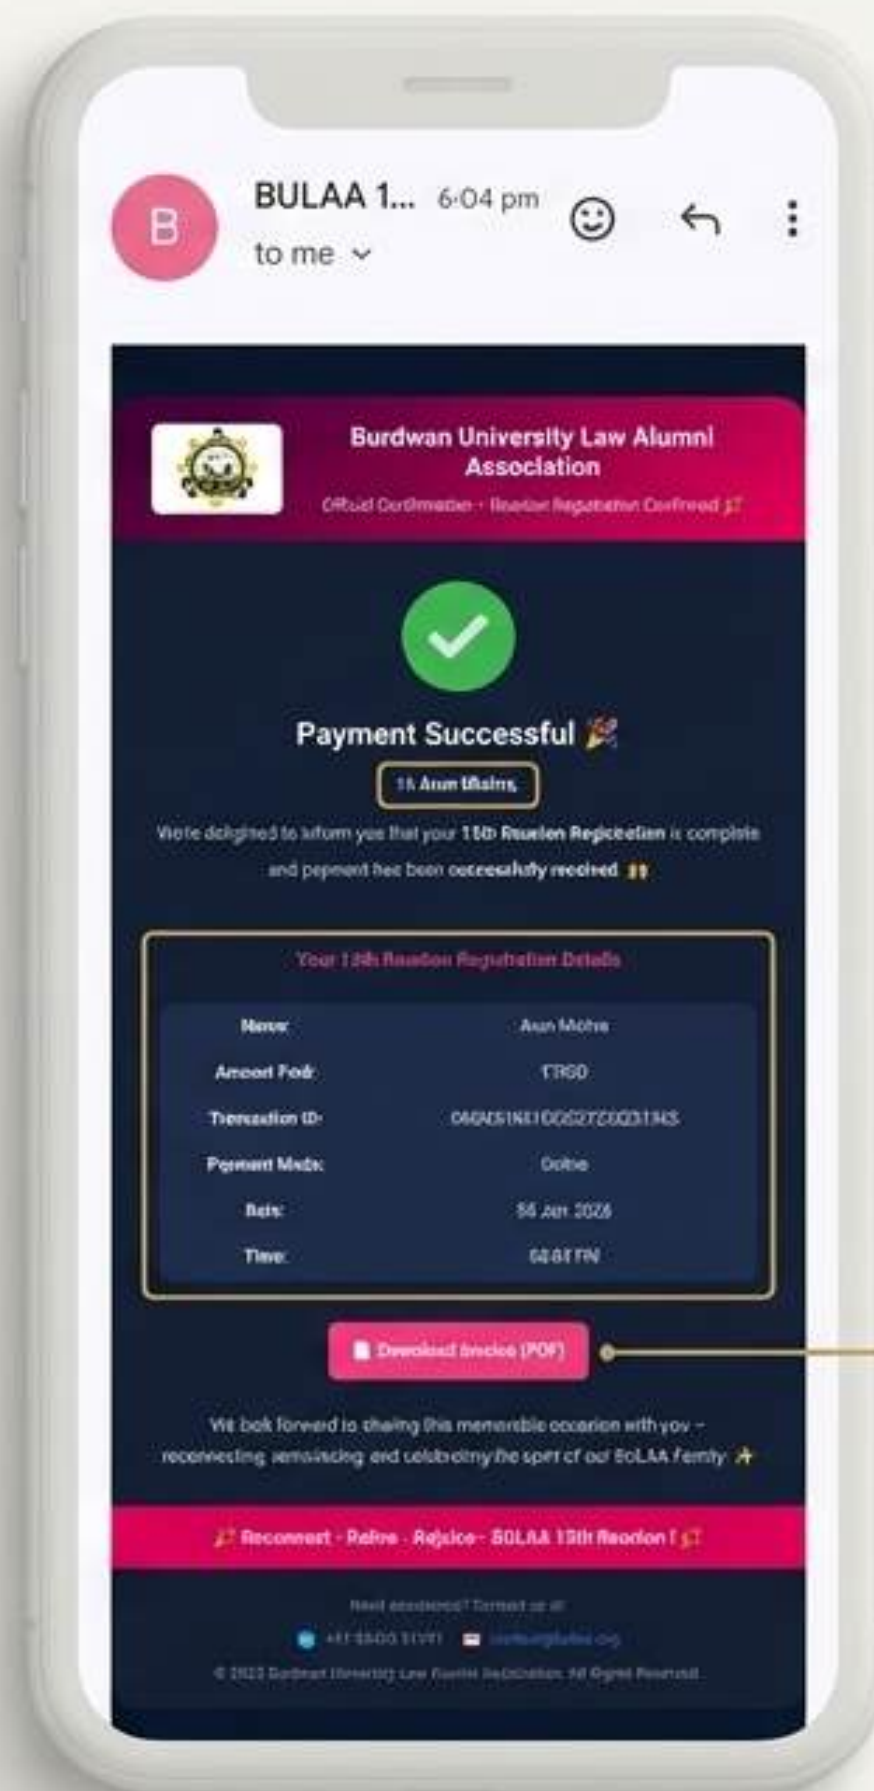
B

BULAA 1... 6:04 pm
to me

Burdwan University Law Alumni Association
Official Confirmation · Reunion Registration Confirmed 🎉

Payment Successful 🎉

Hi Arun Mishra,

We're delighted to inform you that your 15th Reunion Registration is complete and payment has been successfully received 🙌

Your 15th Reunion Registration Details

| | |
|---|---|
| Name: | Arun Mishra |
| Amount Paid: | ₹1500 |
| Transaction ID: | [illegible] |
| Payment Mode: | Online |
| Date: | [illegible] Jan 2026 |
| Time: | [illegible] PM |

Download Invoice (PDF)

We look forward to sharing this memorable occasion with you – reconnecting, reminiscing and celebrating the spirit of our BULAA family ✨

🎉 Reconnect · Relive · Rejoice · BULAA 15th Reunion! 🎉

Need assistance? Contact us at
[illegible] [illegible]
© 202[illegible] Burdwan University Law Reunion Registration. All Rights Reserved.